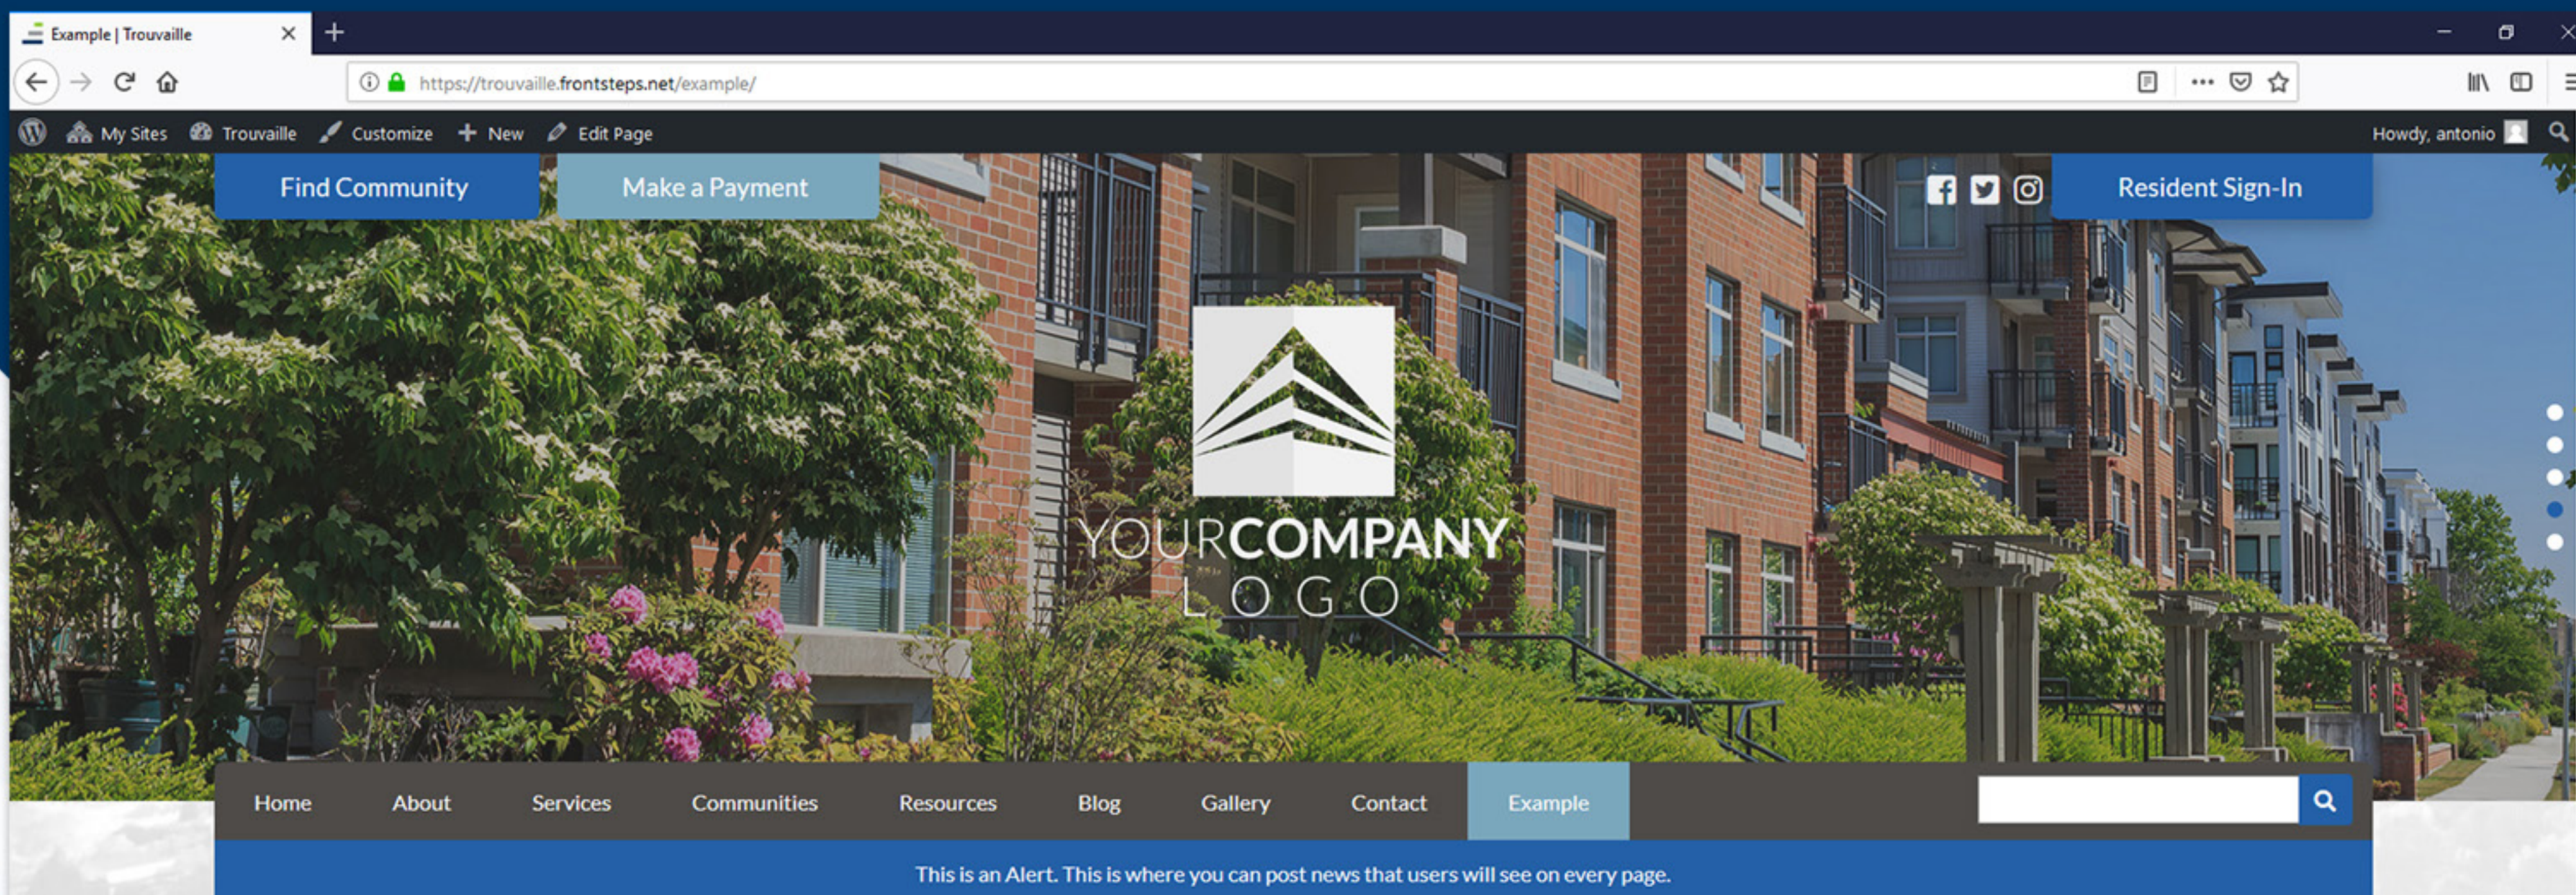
Example | Trouvaille

https://trouvaille.frontsteps.net/example/

My Sites Trouvaille Customize + New Edit Page

Howdy, antonio

Find Community Make a Payment

Resident Sign-In

YOURCOMPANY
LOGO

Home About Services Communities Resources Blog Gallery Contact Example

This is an Alert. This is where you can post news that users will see on every page.